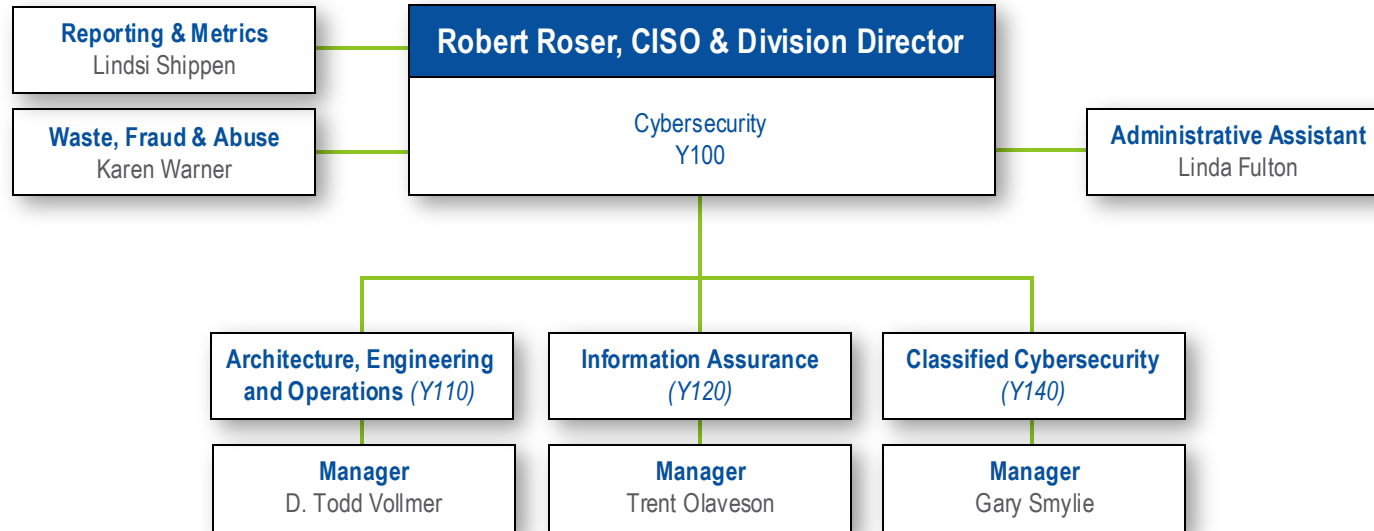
Reporting & Metrics
Lindsi Shippen

Robert Roser, CISO & Division Director

Cybersecurity
Y100

Waste, Fraud & Abuse
Karen Warner

Administrative Assistant
Linda Fulton

Architecture, Engineering and Operations (Y110)

Manager
D. Todd Vollmer

Information Assurance (Y120)

Manager
Trent Olaveson

Classified Cybersecurity (Y140)

Manager
Gary Smylie